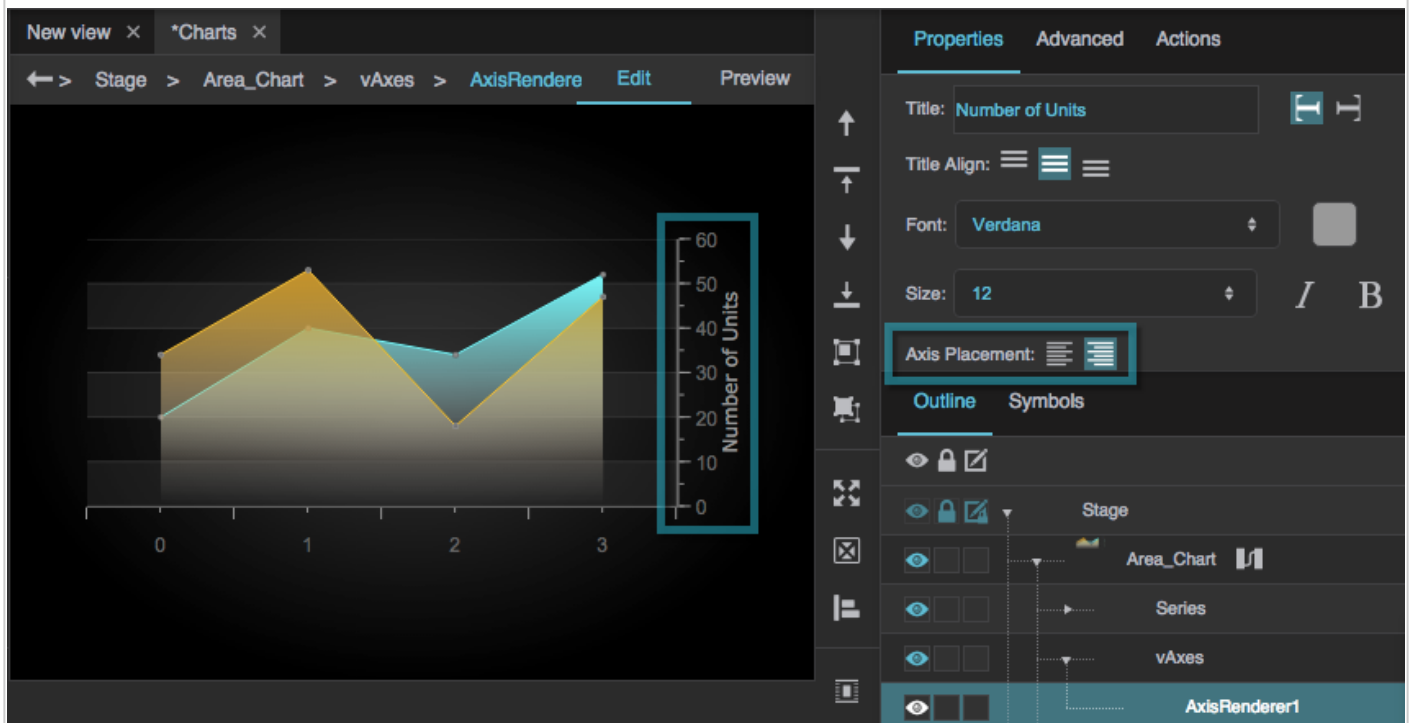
New view ×   *Charts ×

> Stage > Area_Chart > vAxes > AxisRendere   Edit   Preview

60
50
40
30
20
10
0
Number of Units

0   1   2   3

Properties   Advanced   Actions

Title: Number of Units

Title Align:

Font: Verdana

Size: 12

Axis Placement:

Outline   Symbols

Stage

Area_Chart

Series

vAxes

AxisRenderer1